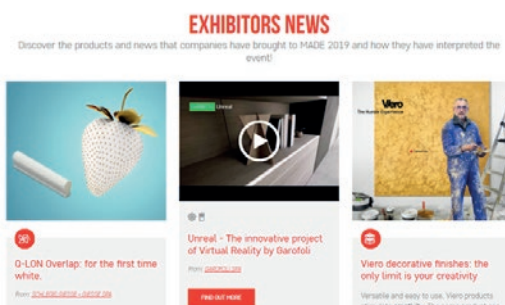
EXHIBITORS NEWS

Discover the products and news that companies have brought to MADE 2019 and how they have interpreted the event!

Q-LON Overlap: for the first time white.

From: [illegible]

Unreal

Unreal - The innovative project of Virtual Reality by Garofoli

From: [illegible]

FIND OUT MORE

Viero

The Human Experience

Viero decorative finishes: the only limit is your creativity

Versatile and easy to use, Viero products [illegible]